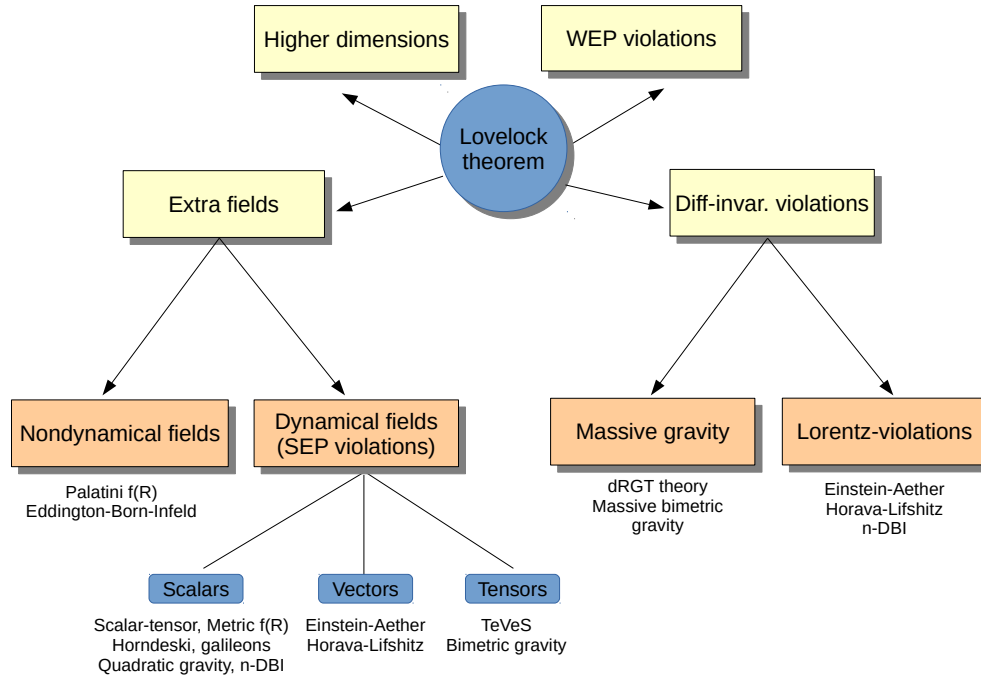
Higher dimensions

WEP violations

Lovelock theorem

Extra fields

Diff-invar. violations

Nondynamical fields

Palatini f(R)
Eddington-Born-Infeld

Dynamical fields (SEP violations)

Massive gravity

dRGT theory
Massive bimetric gravity

Lorentz-violations

Einstein-Aether
Horava-Lifshitz
n-DBI

Scalars

Scalar-tensor, Metric f(R)
Horndeski, galileons
Quadratic gravity, n-DBI

Vectors

Einstein-Aether
Horava-Lifshitz

Tensors

TeVeS
Bimetric gravity